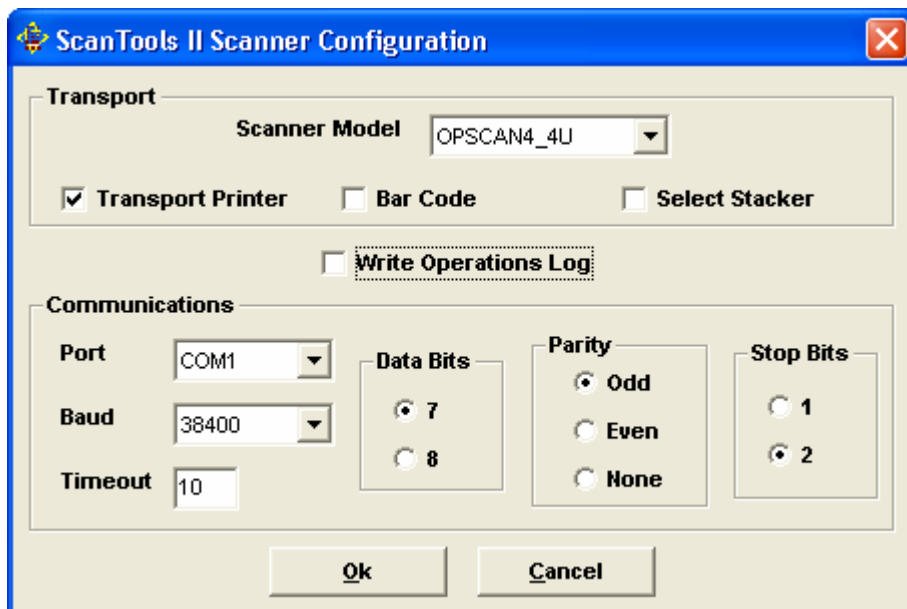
ScanTools II Scanner Configuration

Transport

Scanner Model OPSCAN4_4U

Transport Printer

Bar Code

Select Stacker

Write Operations Log

Communications

Port COM1

Baud 38400

Timeout 10

Data Bits

7

8

Parity

Odd

Even

None

Stop Bits

1

2

Ok

Cancel